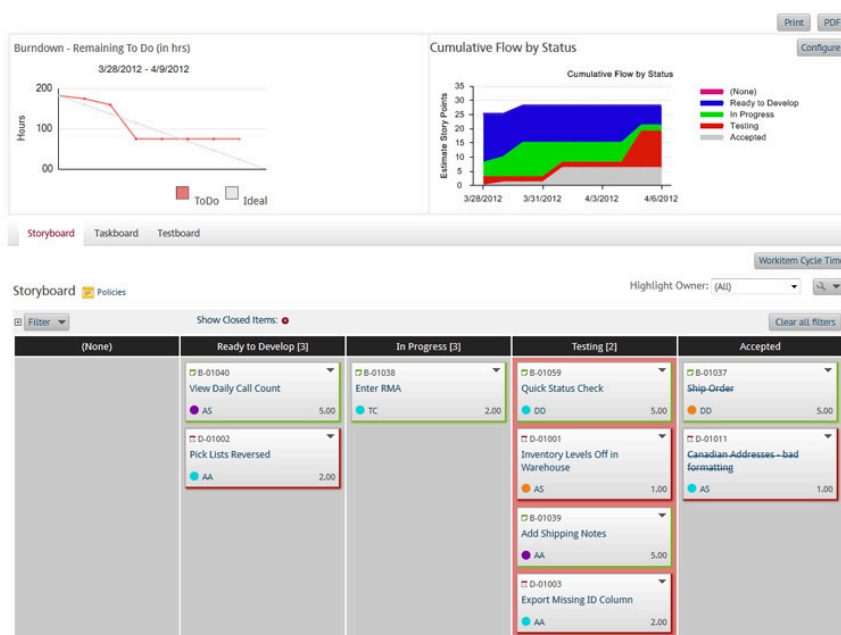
Print PDF

Burndown - Remaining To Do (in hrs)

3/28/2012 - 4/9/2012

200
100
00

Hours

ToDo Ideal

Cumulative Flow by Status

Configure

Cumulative Flow by Status

35
30
25
20
15
10
5
0

Estimate Story Points

3/28/2012 3/31/2012 4/3/2012 4/6/2012

(None)
Ready to Develop
In Progress
Testing
Accepted

Storyboard Taskboard Testboard

Workitem Cycle Time

Storyboard Policies

Highlight Owner: (All)

Filter

Show Closed Items:

Clear all filters

| (None) | Ready to Develop [3] | In Progress [3] | Testing [2] | Accepted |
|---|---|---|---|---|
| | B-01040 View Daily Call Count AS 5.00 | B-01038 Enter RMA TC 2.00 | B-01059 Quick Status Check DD 5.00 | B-01037 Ship Order DD 5.00 |
| | D-01002 Pick Lists Reversed AA 2.00 | | D-01001 Inventory Levels Off in Warehouse AS 1.00 | D-01011 Canadian Addresses - bad formatting AS 1.00 |
| | | | B-01039 Add Shipping Notes AA 5.00 | |
| | | | D-01003 Export Missing ID Column AA 2.00 | |